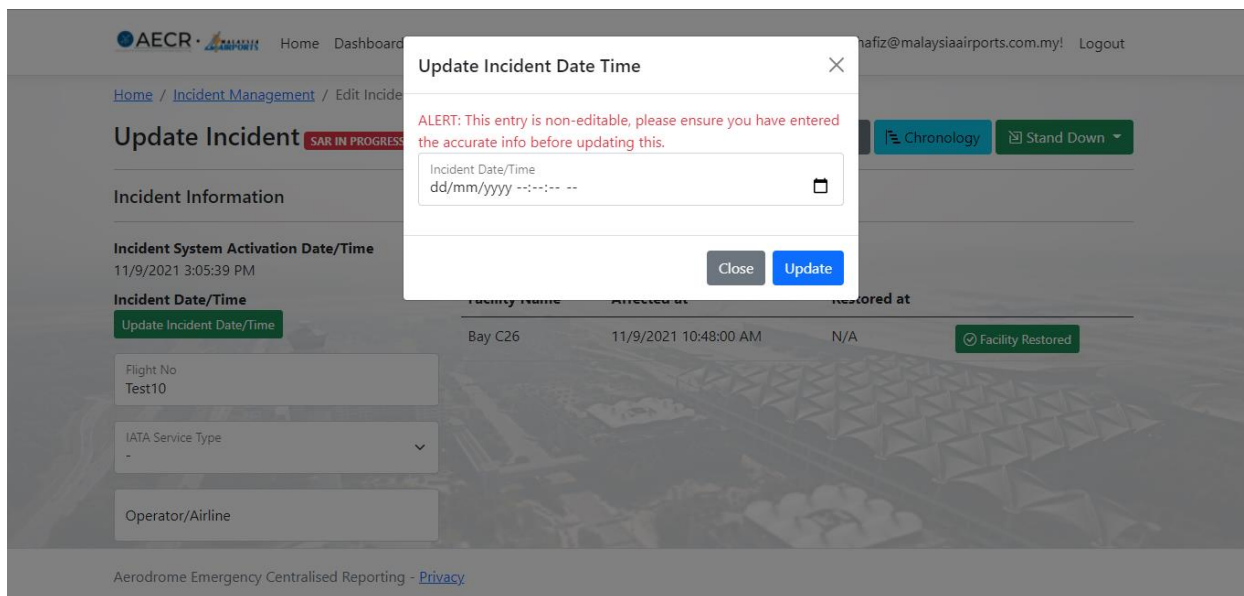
AECR · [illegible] Home Dashboard

hafiz@malaysiaairports.com.my! Logout

Home / Incident Management / Edit Incide

Update Incident SAR IN PROGRESS

Chronology

Stand Down

Incident Information

Incident System Activation Date/Time
11/9/2021 3:05:39 PM

Incident Date/Time

Update Incident Date/Time

Flight No
Test10

IATA Service Type
-

Operator/Airline

Facility Name | Affected at | Restored at

Bay C26 | 11/9/2021 10:48:00 AM | N/A | Facility Restored

Update Incident Date Time

ALERT: This entry is non-editable, please ensure you have entered the accurate info before updating this.

Incident Date/Time
dd/mm/yyyy --:--:-- --

Close Update

Aerodrome Emergency Centralised Reporting - Privacy